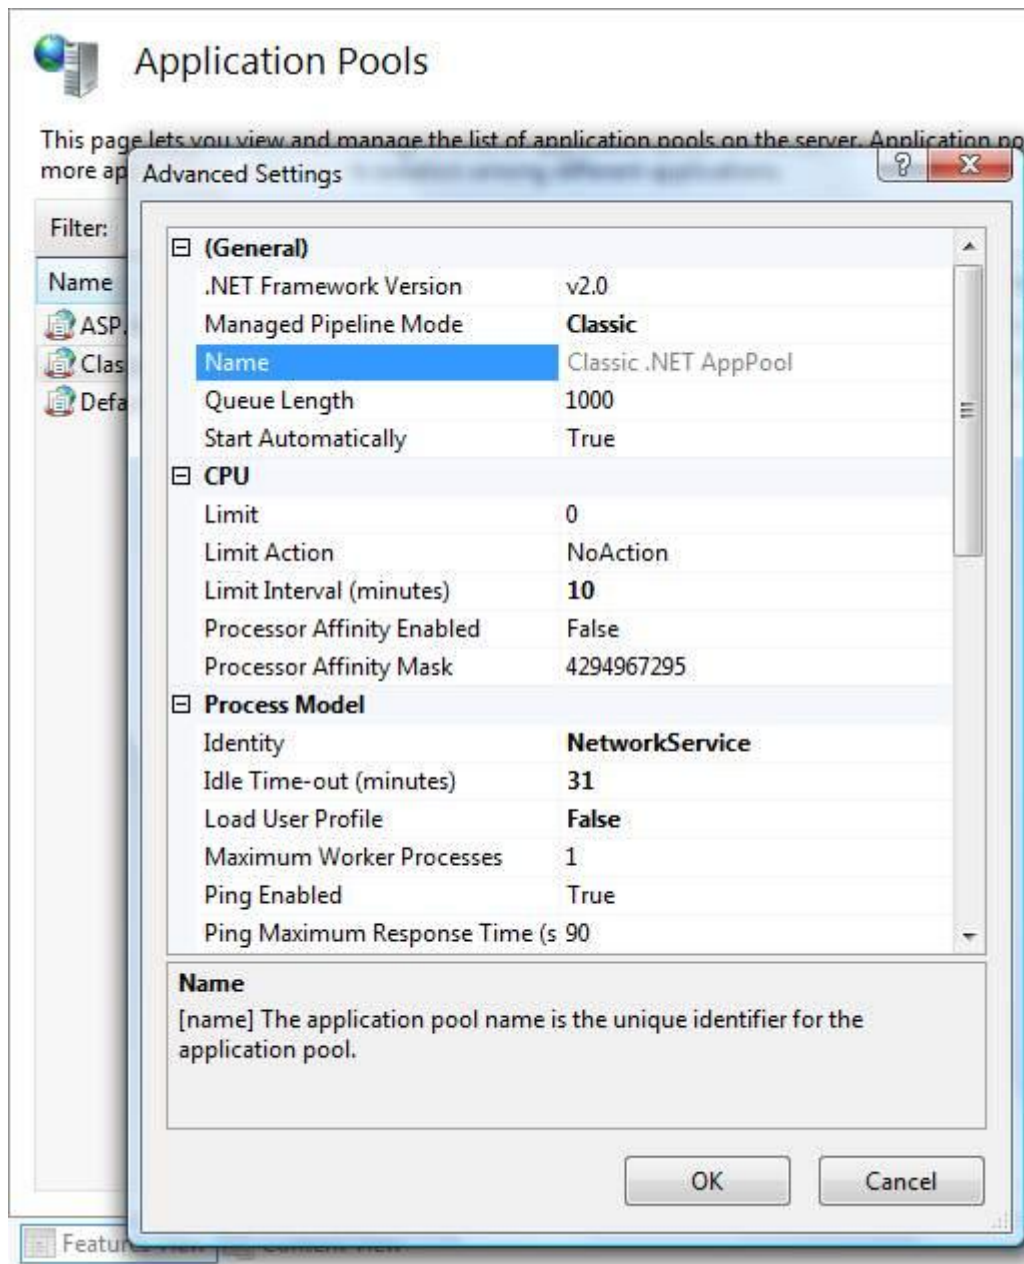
Application Pools

This page lets you view and manage the list of application pools on the server. Application po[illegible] more ap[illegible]

Advanced Settings

Filter:

Name

ASP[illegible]

Clas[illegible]

Defa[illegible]

(General)

| | |
|---|---|
| .NET Framework Version | v2.0 |
| Managed Pipeline Mode | Classic |
| Name | Classic .NET AppPool |
| Queue Length | 1000 |
| Start Automatically | True |

CPU

| | |
|---|---|
| Limit | 0 |
| Limit Action | NoAction |
| Limit Interval (minutes) | 10 |
| Processor Affinity Enabled | False |
| Processor Affinity Mask | 4294967295 |

Process Model

| | |
|---|---|
| Identity | NetworkService |
| Idle Time-out (minutes) | 31 |
| Load User Profile | False |
| Maximum Worker Processes | 1 |
| Ping Enabled | True |
| Ping Maximum Response Time (s | 90 |

Name
[name] The application pool name is the unique identifier for the application pool.

OK Cancel

Featu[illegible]